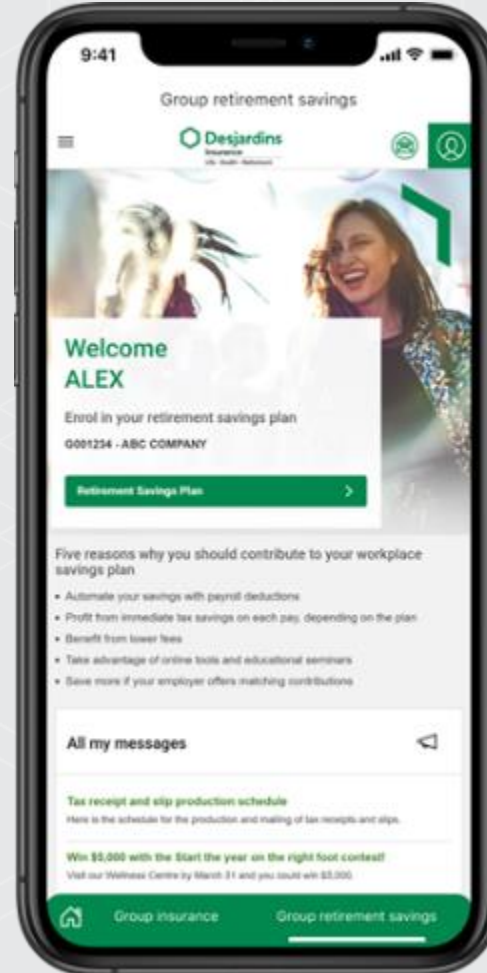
9:41

Group retirement savings

Desjardins
Insurance
Life · Health · Retirement

Welcome
ALEX

Enrol in your retirement savings plan

G001234 - ABC COMPANY

Retirement Savings Plan

Five reasons why you should contribute to your workplace savings plan

• Automate your savings with payroll deductions
• Profit from immediate tax savings on each pay, depending on the plan
• Benefit from lower fees
• Take advantage of online tools and educational seminars
• Save more if your employer offers matching contributions

All my messages

Tax receipt and slip production schedule
Here is the schedule for the production and mailing of tax receipts and slips.

Win $5,000 with the Start the year on the right foot contest!
Visit our Wellness Centre by March 31 and you could win $5,000.

Group insurance

Group retirement savings